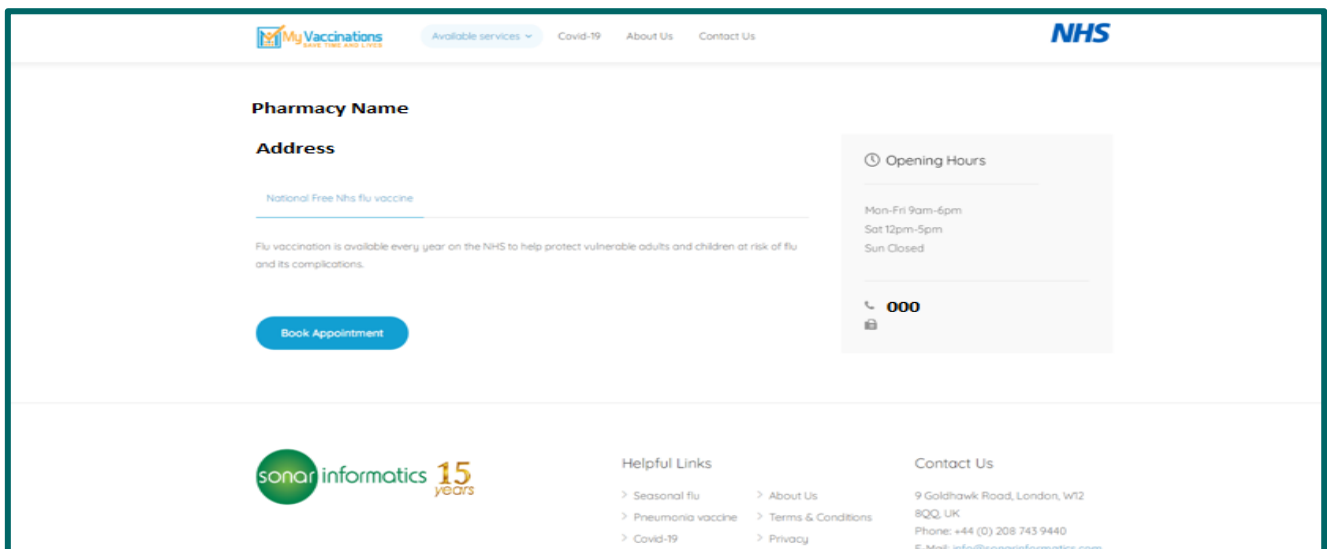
My Vaccinations
SAVE TIME AND LIVES

Available services

Covid-19

About Us

Contact Us

NHS

Pharmacy Name

Address

National Free Nhs flu vaccine

Flu vaccination is available every year on the NHS to help protect vulnerable adults and children at risk of flu and its complications.

Book Appointment

Opening Hours

Mon-Fri 9am-6pm
Sat 12pm-5pm
Sun Closed

000

sonar informatics 15 years

Helpful Links

Seasonal flu
Pneumonia vaccine
Covid-19

About Us
Terms & Conditions
Privacy

Contact Us

9 Goldhawk Road, London, W12 8QQ, UK
Phone: +44 (0) 208 743 9440
E-Mail: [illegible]